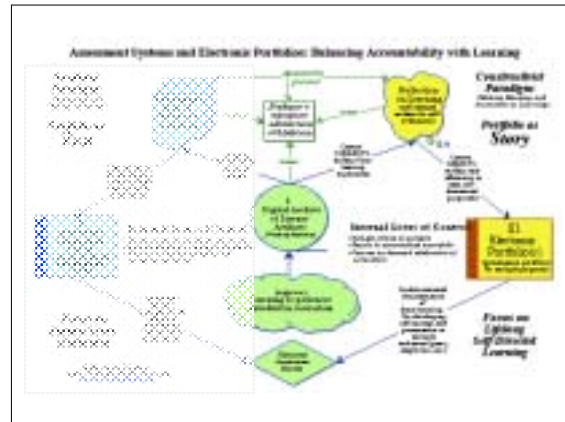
Assessment Systems and Electronic Portfolios: Balancing Accountability with Learning

Constructivist Paradigm

Portfolio as Story

Internal Locus of Control

Focus on Lifelong Self-Directed Learning

Digital Archive of Learner Artifacts

Electronic Portfolio

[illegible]